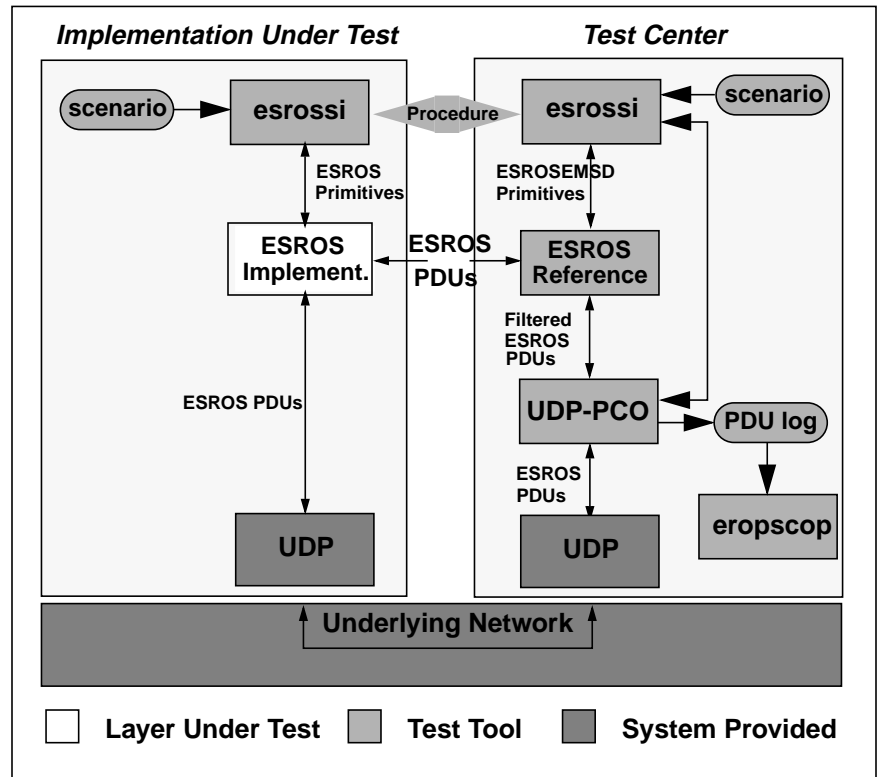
Implementation Under Test

Test Center

scenario

esrossi

Procedure

esrossi

scenario

ESROS Primitives

ESROSEMSD Primitives

ESROS Implement.

ESROS PDUs

ESROS Reference

Filtered ESROS PDUs

ESROS PDUs

UDP-PCO

PDU log

ESROS PDUs

eropscop

UDP

UDP

Underlying Network

Layer Under Test

Test Tool

System Provided